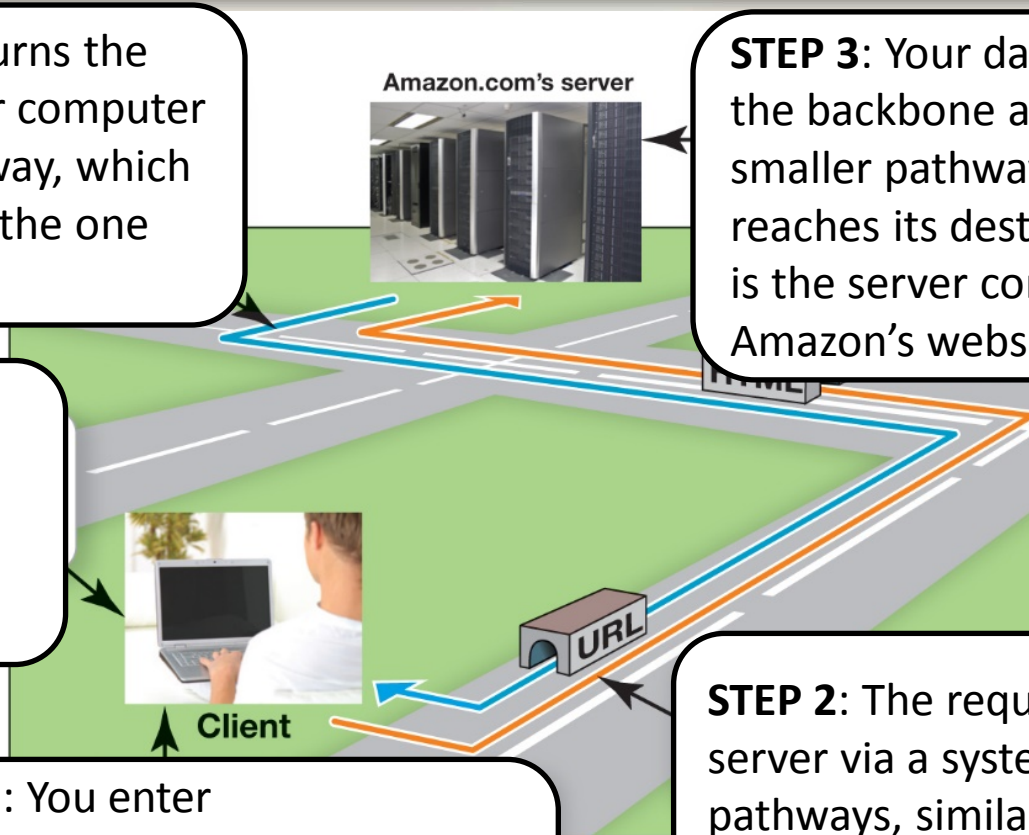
urns the
r computer
way, which
the one

Amazon.com's server

STEP 3: Your da
the backbone a
smaller pathwa
reaches its dest
is the server co
Amazon's webs

HTML

URL

Client

STEP 2: The requ
server via a syste
pathways, simila

: You enter